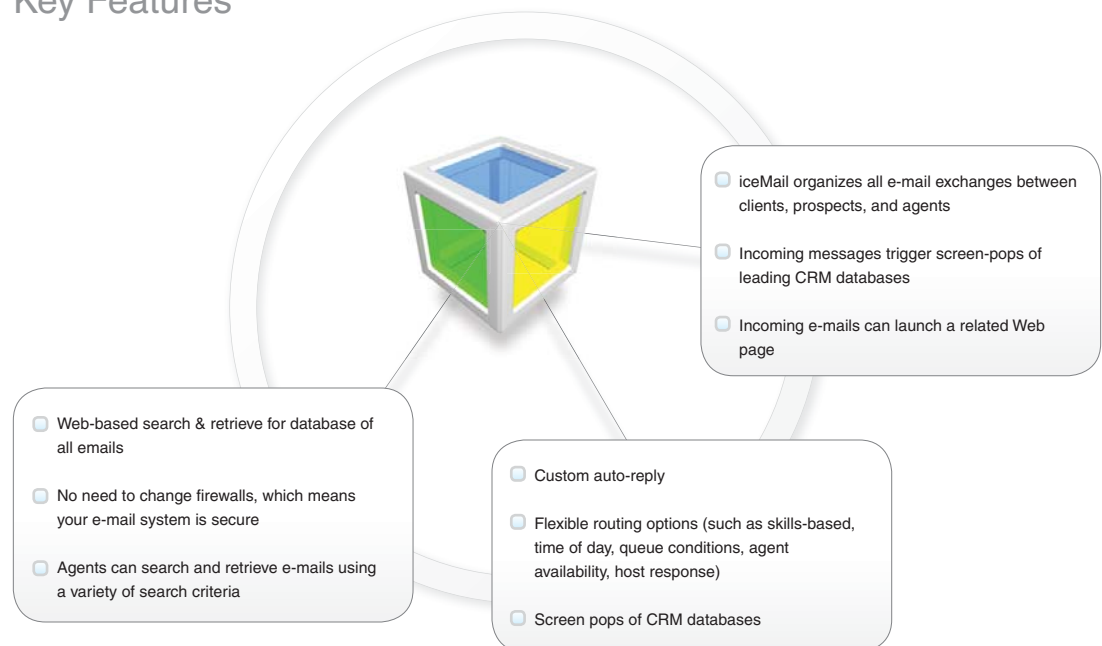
Key Features

iceMail organizes all e-mail exchanges between clients, prospects, and agents

Incoming messages trigger screen-pops of leading CRM databases

Incoming e-mails can launch a related Web page

Web-based search & retrieve for database of all emails

No need to change firewalls, which means your e-mail system is secure

Agents can search and retrieve e-mails using a variety of search criteria

Custom auto-reply

Flexible routing options (such as skills-based, time of day, queue conditions, agent availability, host response)

Screen pops of CRM databases